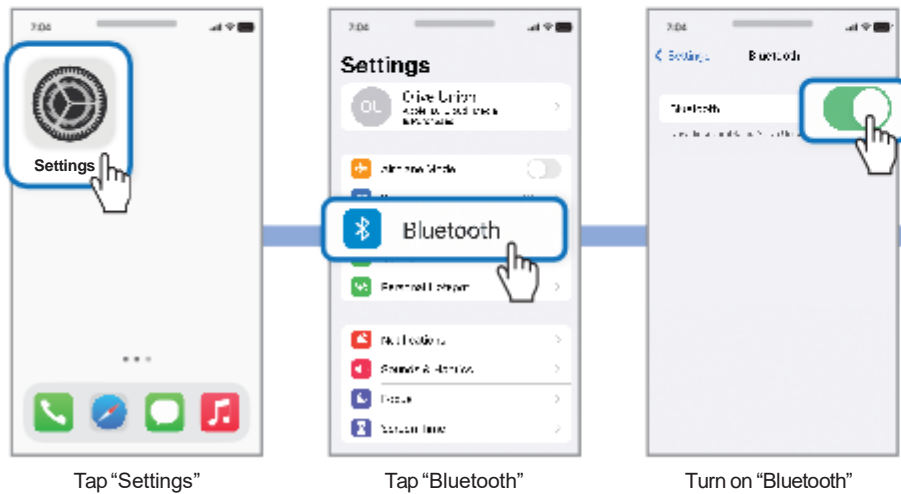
7:04

Settings

7:04

Settings

Olive Union
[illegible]

Airplane Mode

Bluetooth

Personal Hotspot

Notifications

Sounds & Haptics

Focus

Screen Time

7:04

< Settings Bluetooth

Bluetooth

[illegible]

Tap “Settings”

Tap “Bluetooth”

Turn on “Bluetooth”